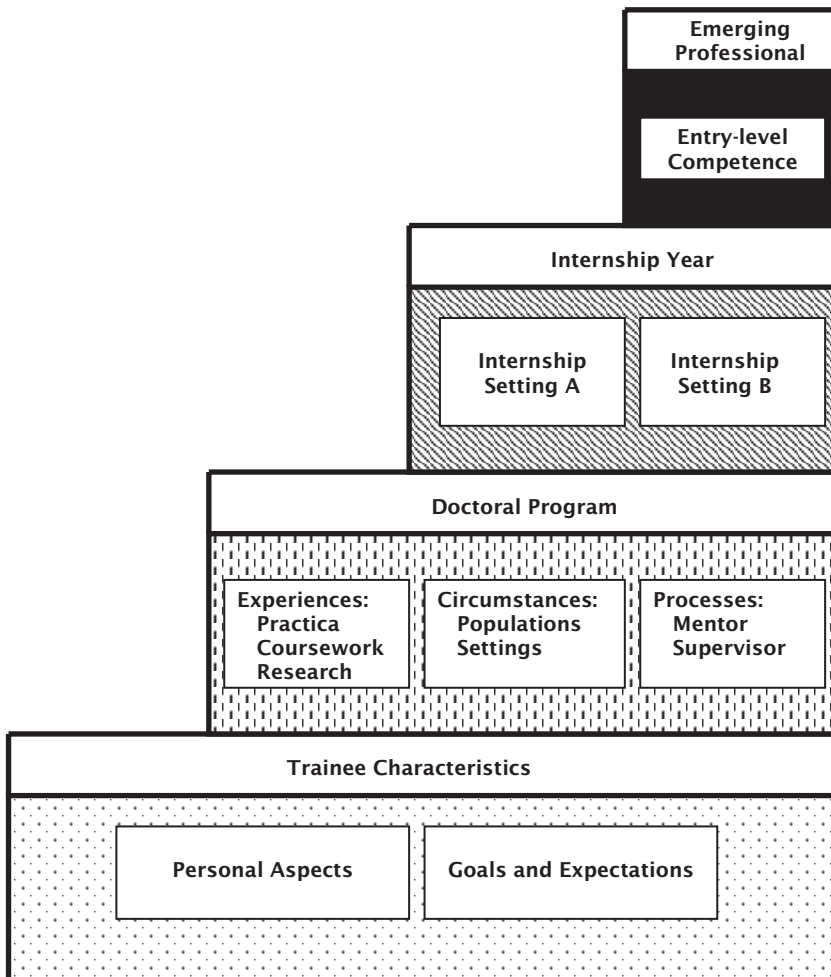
Emerging Professional

Entry-level Competence

Internship Year

Internship Setting A

Internship Setting B

Doctoral Program

Experiences:
Practica
Coursework
Research

Circumstances:
Populations
Settings

Processes:
Mentor
Supervisor

Trainee Characteristics

Personal Aspects

Goals and Expectations